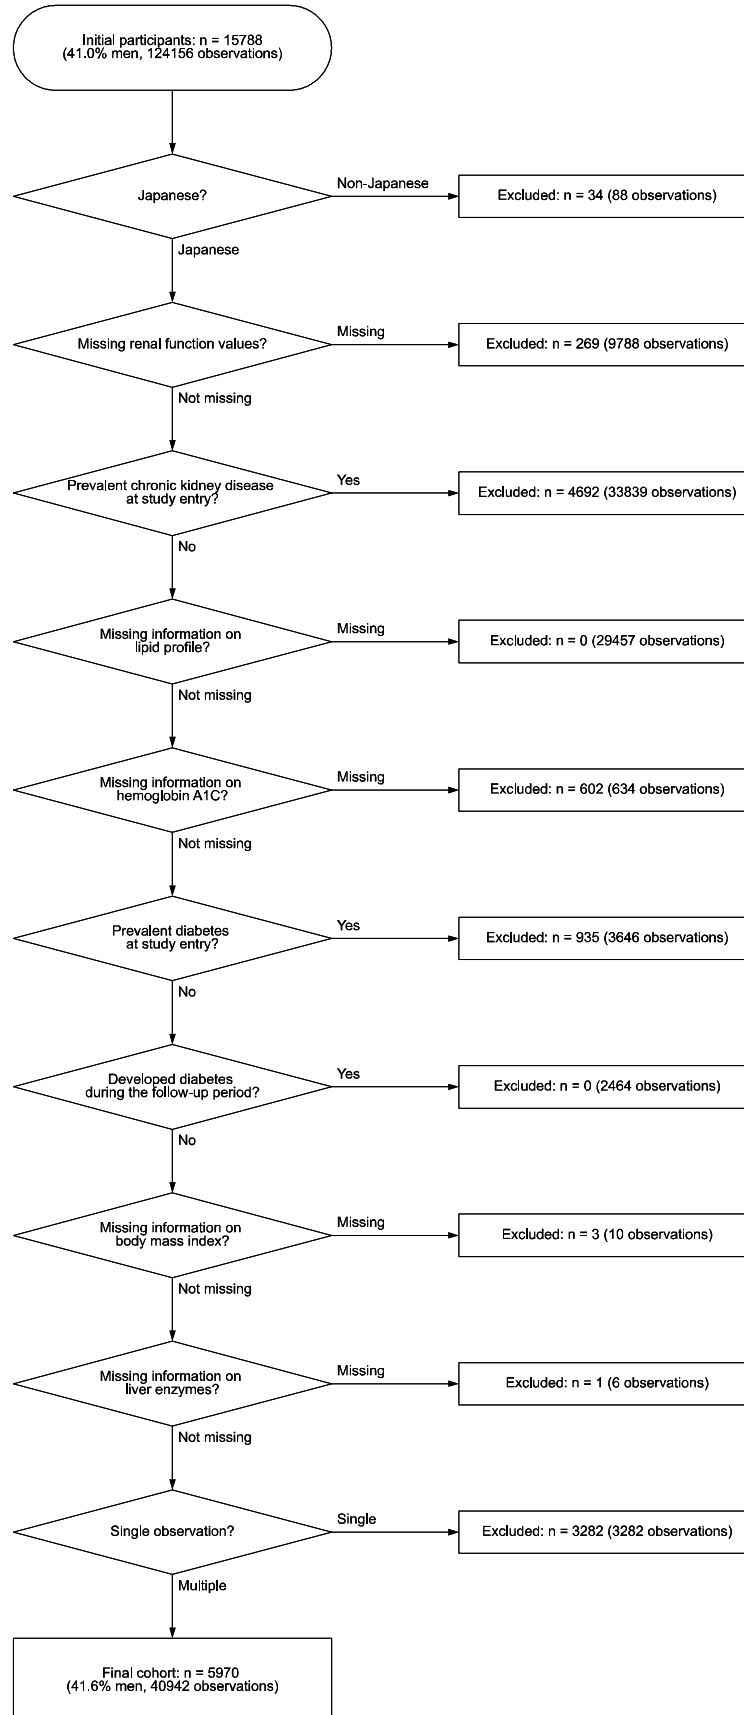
Initial participants: n = 15788
(41.0% men, 124156 observations)

Japanese?

Non-Japanese

Excluded: n = 34 (88 observations)

Japanese

Missing renal function values?

Missing

Excluded: n = 269 (9788 observations)

Not missing

Prevalent chronic kidney disease at study entry?

Yes

Excluded: n = 4692 (33839 observations)

No

Missing information on lipid profile?

Missing

Excluded: n = 0 (29457 observations)

Not missing

Missing information on hemoglobin A1C?

Missing

Excluded: n = 602 (634 observations)

Not missing

Prevalent diabetes at study entry?

Yes

Excluded: n = 935 (3646 observations)

No

Developed diabetes during the follow-up period?

Yes

Excluded: n = 0 (2464 observations)

No

Missing information on body mass index?

Missing

Excluded: n = 3 (10 observations)

Not missing

Missing information on liver enzymes?

Missing

Excluded: n = 1 (6 observations)

Not missing

Single observation?

Single

Excluded: n = 3282 (3282 observations)

Multiple

Final cohort: n = 5970
(41.6% men, 40942 observations)